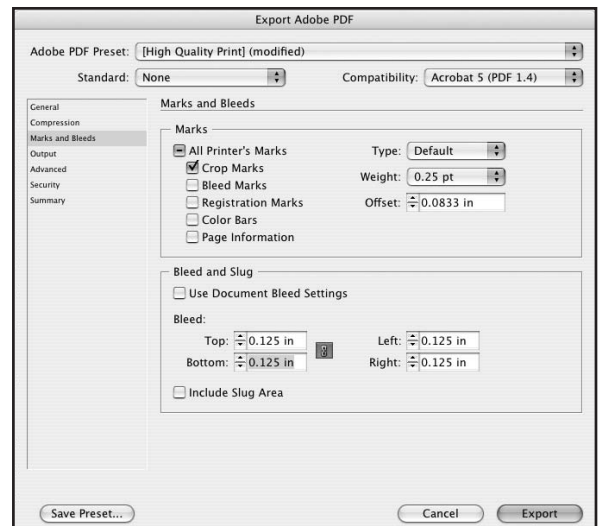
Export Adobe PDF

Adobe PDF Preset: [High Quality Print] (modified)

Standard: None

Compatibility: Acrobat 5 (PDF 1.4)

General
Compression
Marks and Bleeds
Output
Advanced
Security
Summary

Marks and Bleeds

Marks

All Printer's Marks
Crop Marks
Bleed Marks
Registration Marks
Color Bars
Page Information

Type: Default
Weight: 0.25 pt
Offset: 0.0833 in

Bleed and Slug

Use Document Bleed Settings

Bleed:

Top: 0.125 in
Bottom: 0.125 in
Left: 0.125 in
Right: 0.125 in

Include Slug Area

Save Preset...

Cancel

Export